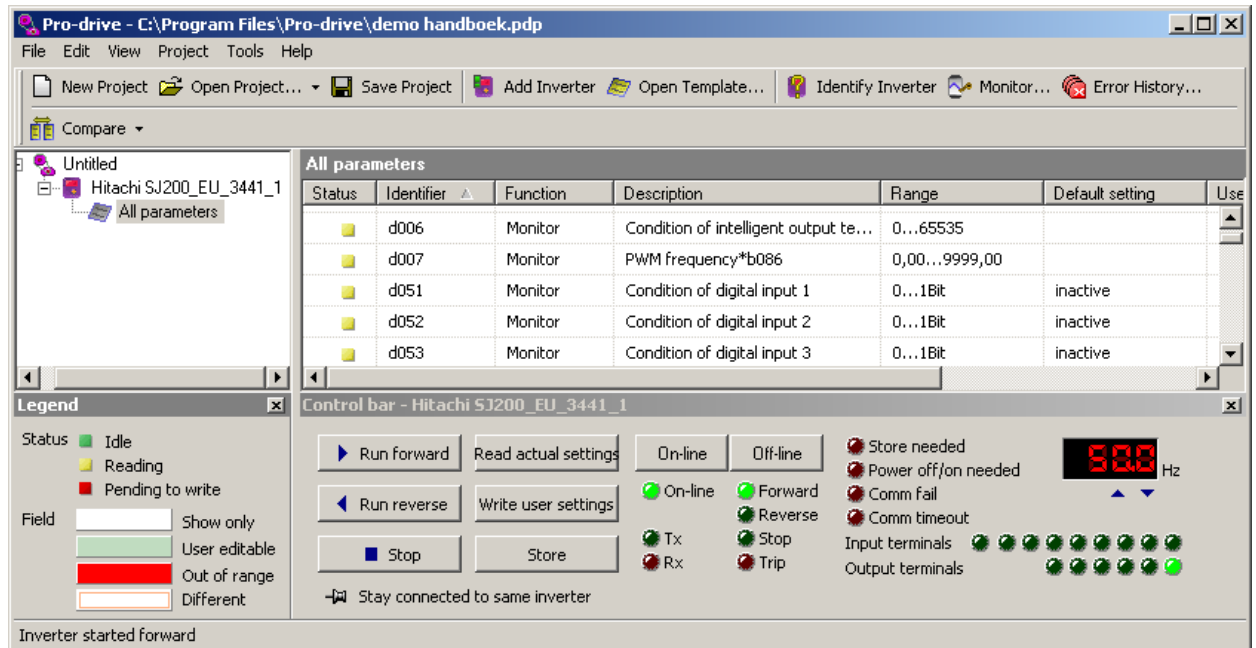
Pro-drive - C:\Program Files\Pro-drive\demo handboek.pdp

File Edit View Project Tools Help

New Project Open Project... Save Project Add Inverter Open Template... Identify Inverter Monitor... Error History...

Compare

Untitled
Hitachi SJ200_EU_3441_1
All parameters

All parameters

| Status | Identifier | Function | Description | Range | Default setting | Use |
|---|---|---|---|---|---|---|
| | d006 | Monitor | Condition of intelligent output te... | 0…65535 | | |
| | d007 | Monitor | PWM frequency*b086 | 0,00…9999,00 | | |
| | d051 | Monitor | Condition of digital input 1 | 0…1Bit | inactive | |
| | d052 | Monitor | Condition of digital input 2 | 0…1Bit | inactive | |
| | d053 | Monitor | Condition of digital input 3 | 0…1Bit | inactive | |

Legend

Status Idle
Reading
Pending to write

Field Show only
User editable
Out of range
Different

Control bar - Hitachi SJ200_EU_3441_1

Run forward
Read actual settings
On-line
Off-line
Run reverse
Write user settings
On-line
Forward
Reverse
Stop
Store
Tx
Rx
Stop
Trip
Stay connected to same inverter

Store needed
Power off/on needed
Comm fail
Comm timeout
Input terminals
Output terminals

50.0 Hz

Inverter started forward